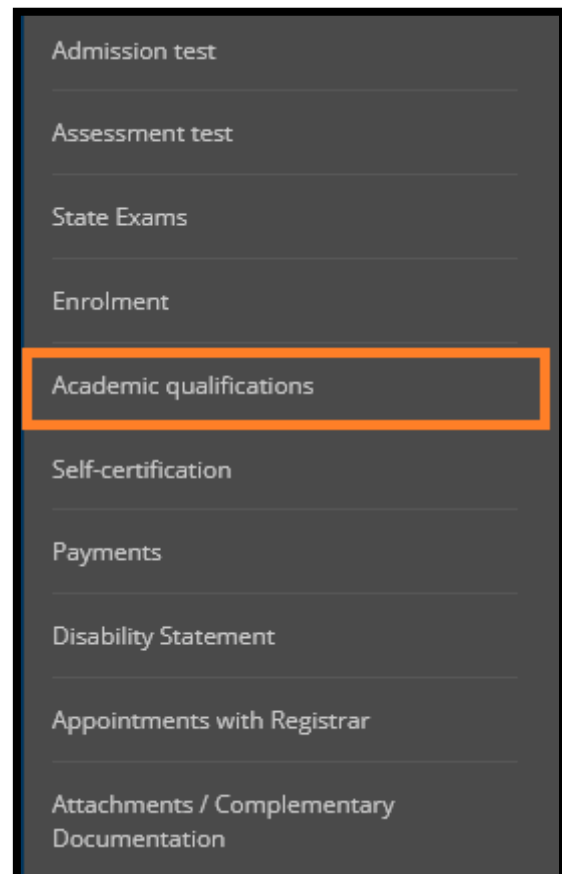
Admission test

Assessment test

State Exams

Enrolment

Academic qualifications

Self-certification

Payments

Disability Statement

Appointments with Registrar

Attachments / Complementary Documentation